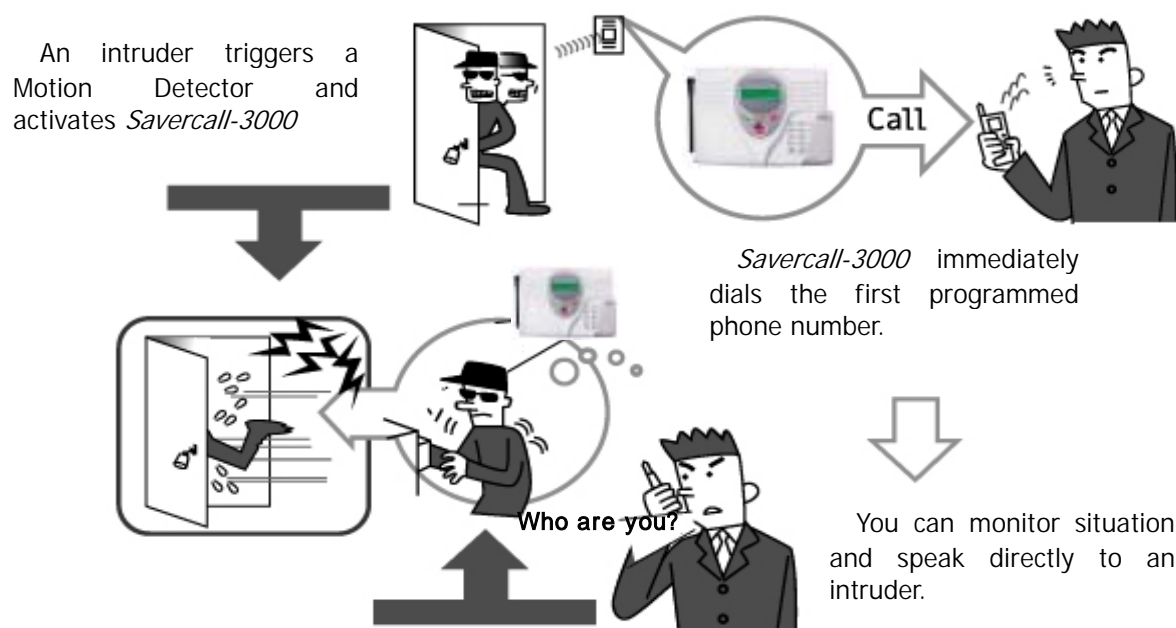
An intruder triggers a Motion Detector and activates *Savercall-3000*

Call

*Savercall-3000* immediately dials the first programmed phone number.

Who are you?

You can monitor situation and speak directly to an intruder.